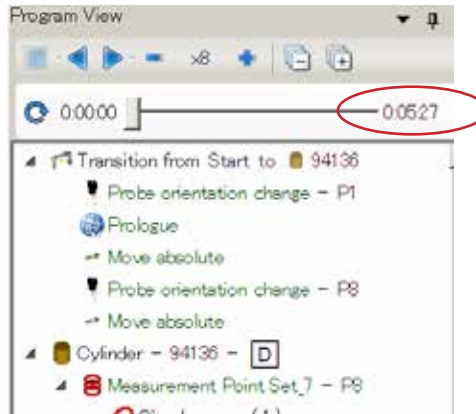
Program View

x8

0:00:00

0:05:27

Transition from Start to 94136

Probe orientation change – P1

Prologue

Move absolute

Probe orientation change – P8

Move absolute

Cylinder – 94136 – D

Measurement Point Set_7 – P8

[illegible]